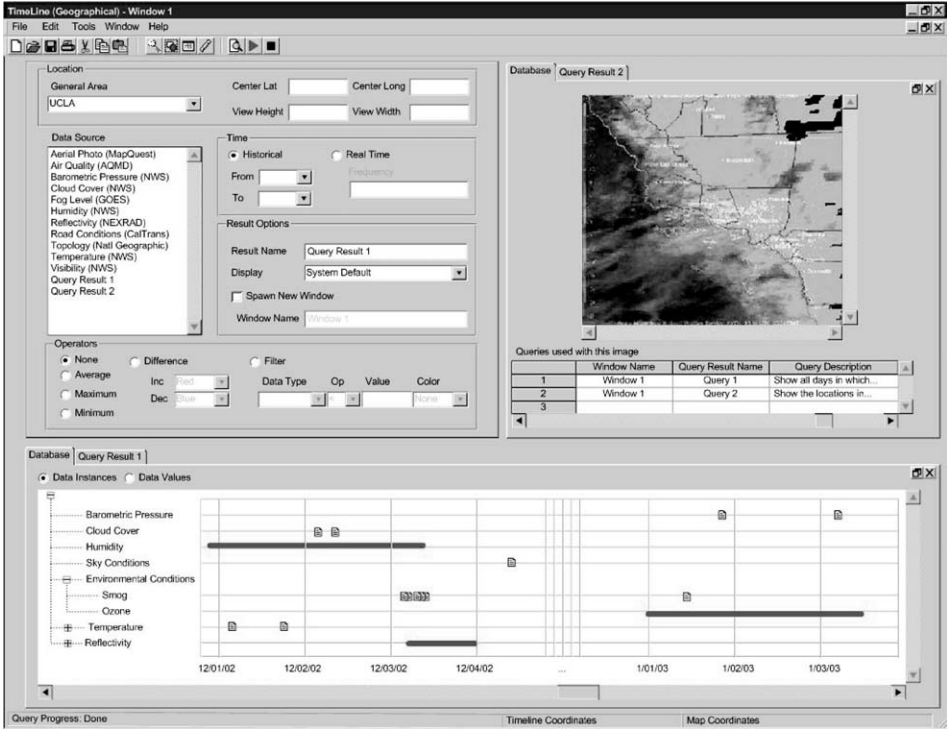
TimeLine (Geographical) - Window 1

File Edit Tools Window Help

Location

General Area

UCLA

Center Lat

Center Long

View Height

View Width

Data Source

Aerial Photo (MapQuest)
Air Quality (AQMD)
Barometric Pressure (NWS)
Cloud Cover (NWS)
Fog Level (GOES)
Humidity (NWS)
Reflectivity (NEXRAD)
Road Conditions (CalTrans)
Topology (Natl Geographic)
Temperature (NWS)
Visibility (NWS)
Query Result 1
Query Result 2

Time

Historical

Real Time

From

To

Frequency

Result Options

Result Name

Query Result 1

Display

System Default

Spawn New Window

Window Name

Window 1

Operators

None

Average

Maximum

Minimum

Difference

Inc

Red

Dec

Blue

Filter

Data Type

Op

Value

Color

None

Database

Query Result 2

Queries used with this image

| | Window Name | Query Result Name | Query Description |
|---|---|---|---|
| 1 | Window 1 | Query 1 | Show all days in which... |
| 2 | Window 1 | Query 2 | Show the locations in... |
| 3 | | | |

Database

Query Result 1

Data Instances

Data Values

Barometric Pressure

Cloud Cover

Humidity

Sky Conditions

Environmental Conditions

Smog

Ozone

Temperature

Reflectivity

12/01/02

12/02/02

12/03/02

12/04/02

...

1/01/03

1/02/03

1/03/03

Query Progress: Done

Timeline Coordinates

Map Coordinates